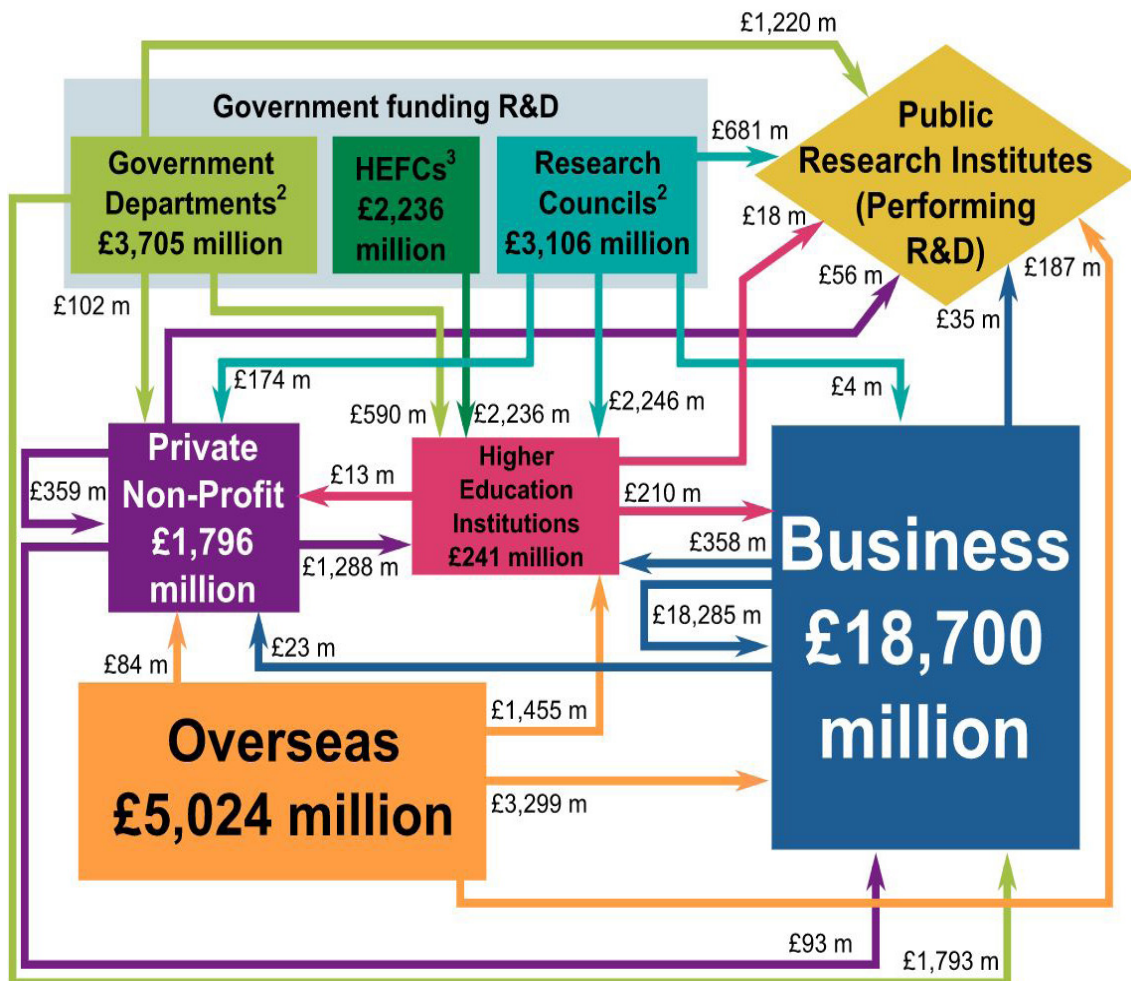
£1,220 m

Government funding R&D

Government Departments$^2$ £3,705 million

HEFCs$^3$ £2,236 million

Research Councils$^2$ £3,106 million

£681 m

Public Research Institutes (Performing R&D)

£18 m

£56 m

£187 m

£35 m

£102 m

£174 m

£590 m

£2,236 m

£2,246 m

£4 m

Private Non-Profit £1,796 million

£359 m

£13 m

Higher Education Institutions £241 million

£210 m

£358 m

£1,288 m

Business £18,700 million

£18,285 m

£23 m

£84 m

Overseas £5,024 million

£1,455 m

£3,299 m

£93 m

£1,793 m